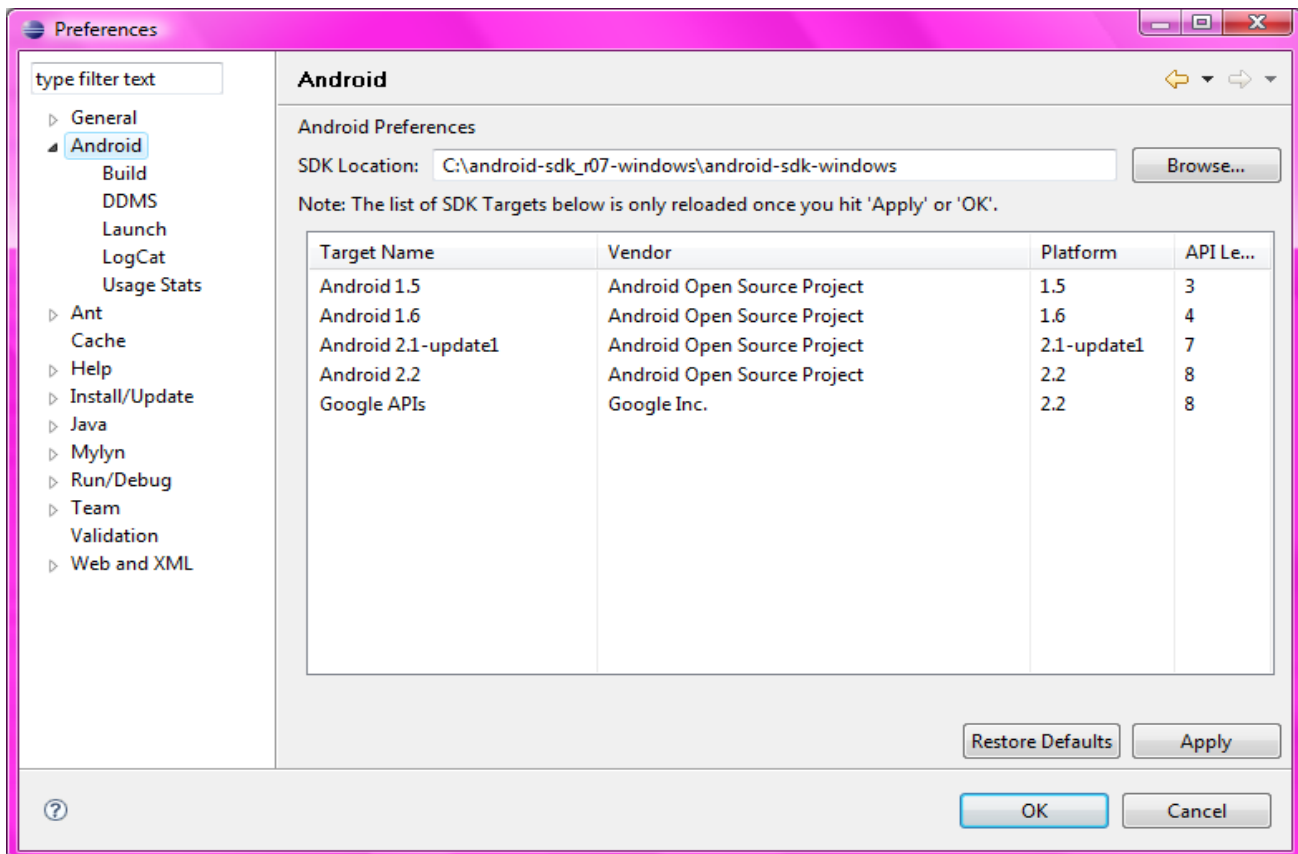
Preferences

type filter text

General
Android
Build
DDMS
Launch
LogCat
Usage Stats
Ant
Cache
Help
Install/Update
Java
Mylyn
Run/Debug
Team
Validation
Web and XML

Android

Android Preferences

SDK Location: C:\android-sdk_r07-windows\android-sdk-windows Browse...

Note: The list of SDK Targets below is only reloaded once you hit 'Apply' or 'OK'.

| Target Name | Vendor | Platform | API Le... |
|---|---|---|---|
| Android 1.5 | Android Open Source Project | 1.5 | 3 |
| Android 1.6 | Android Open Source Project | 1.6 | 4 |
| Android 2.1-update1 | Android Open Source Project | 2.1-update1 | 7 |
| Android 2.2 | Android Open Source Project | 2.2 | 8 |
| Google APIs | Google Inc. | 2.2 | 8 |

Restore Defaults Apply

OK Cancel